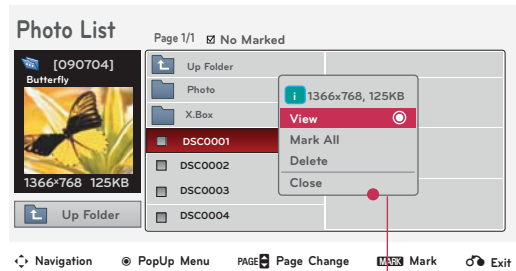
Photo List

Page 1/1 ☑ No Marked

[090704]
Butterfly

1366*768 125KB

Up Folder

Up Folder
Photo
X.Box
DSC0001
DSC0002
DSC0003
DSC0004

i 1366x768, 125KB
View
Mark All
Delete
Close

Navigation
PopUp Menu
PAGE Page Change
MARK Mark
Exit